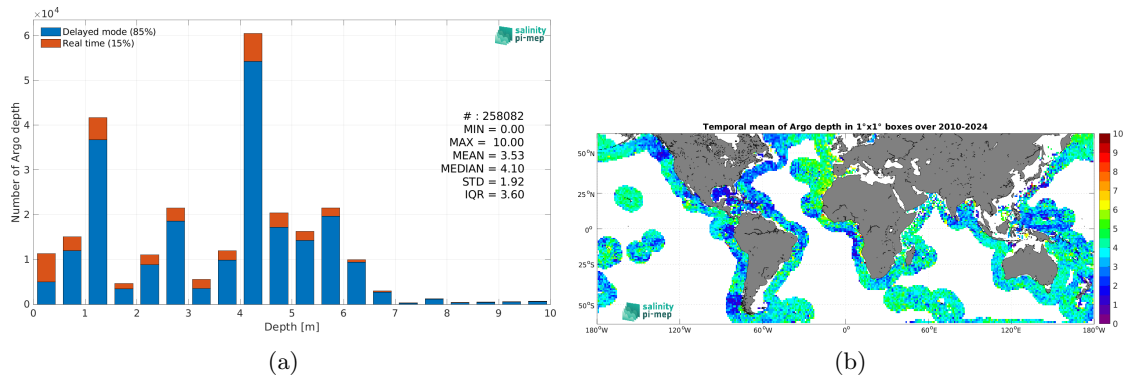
$\times10^4$
6
5
4
3
2
1
0
Delayed mode (85%)
Real time (15%)
salinity pi-mep
Number of Argo depth
# : 258082
MIN = 0.00
MAX = 10.00
MEAN = 3.53
MEDIAN = 4.10
STD = 1.92
IQR = 3.60
0 1 2 3 4 5 6 7 8 9 10
Depth [m]
(a)

Temporal mean of Argo depth in 1°x1° boxes over 2010-2024
50°N
25°N
0°
25°S
50°S
180°W 120°W 60°W 0° 60°E 120°E 180°W
salinity pi-mep
10
9
8
7
6
5
4
3
2
1
0
(b)